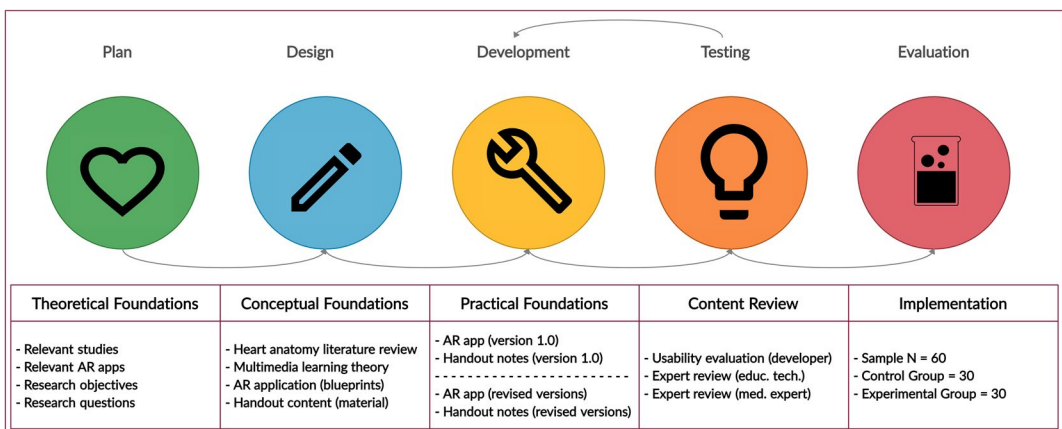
Plan

Design

Development

Testing

Evaluation

| Theoretical Foundations | Conceptual Foundations | Practical Foundations | Content Review | Implementation |
|---|---|---|---|---|
| - Relevant studies<br>- Relevant AR apps<br>- Research objectives<br>- Research questions | - Heart anatomy literature review<br>- Multimedia learning theory<br>- AR application (blueprints)<br>- Handout content (material) | - AR app (version 1.0)<br>- Handout notes (version 1.0)<br>- - - - - - - - - - - - - - - -<br>- AR app (revised versions)<br>- Handout notes (revised versions) | - Usability evaluation (developer)<br>- Expert review (educ. tech.)<br>- Expert review (med. expert) | - Sample N = 60<br>- Control Group = 30<br>- Experimental Group = 30 |